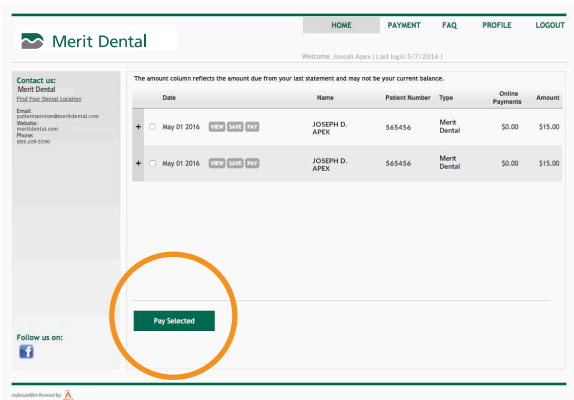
Merit Dental

HOME PAYMENT FAQ PROFILE LOGOUT

Welcome Joseph Apex (Last login 5/7/2016)

Contact us:
Merit Dental
Find Your Dental Location

Email:
patientservices@meritdental.com
Website:
meritdental.com
Phone:
800-209-5590

The amount column reflects the amount due from your last statement and may not be your current balance.

| | | Date | | Name | Patient Number | Type | Online Payments | Amount |
|---|---|---|---|---|---|---|---|---|
| + | ☐ | May 01 2016 | VIEW SAVE PAY | JOSEPH D. APEX | 565456 | Merit Dental | \$0.00 | \$15.00 |
| + | ☐ | May 01 2016 | VIEW SAVE PAY | JOSEPH D. APEX | 565456 | Merit Dental | \$0.00 | \$15.00 |

Pay Selected

Follow us on:

mySecureBill Powered By: